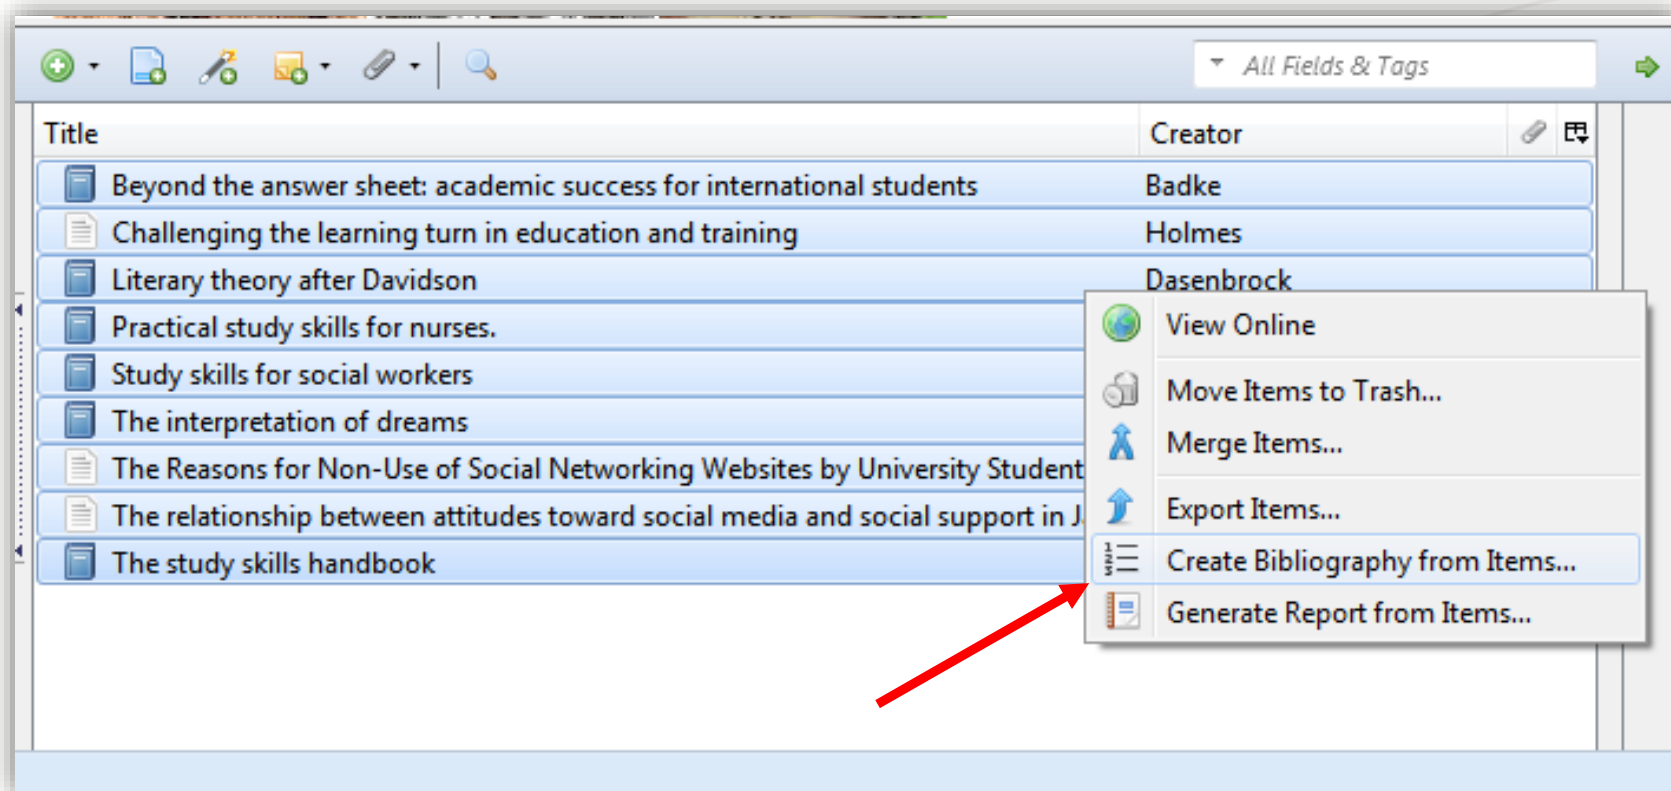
All Fields & Tags

| Title | Creator |
|---|---|
| Beyond the answer sheet: academic success for international students | Badke |
| Challenging the learning turn in education and training | Holmes |
| Literary theory after Davidson | Dasenbrock |
| Practical study skills for nurses. | |
| Study skills for social workers | |
| The interpretation of dreams | |
| The Reasons for Non-Use of Social Networking Websites by University Student | |
| The relationship between attitudes toward social media and social support in J | |
| The study skills handbook | |

View Online
Move Items to Trash...
Merge Items...
Export Items...
Create Bibliography from Items...
Generate Report from Items...